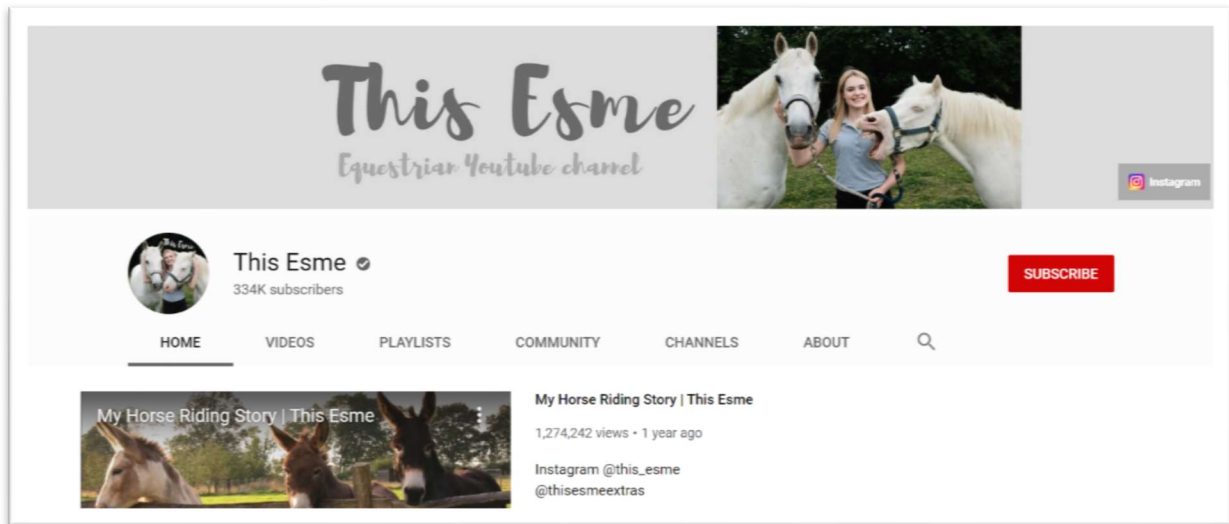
This Esme
Equestrian Youtube channel

Instagram

This Esme
This Esme
334K subscribers

SUBSCRIBE

HOME
VIDEOS
PLAYLISTS
COMMUNITY
CHANNELS
ABOUT

My Horse Riding Story | This Esme

My Horse Riding Story | This Esme
1,274,242 views • 1 year ago
Instagram @this_esme
@thisesmeextras